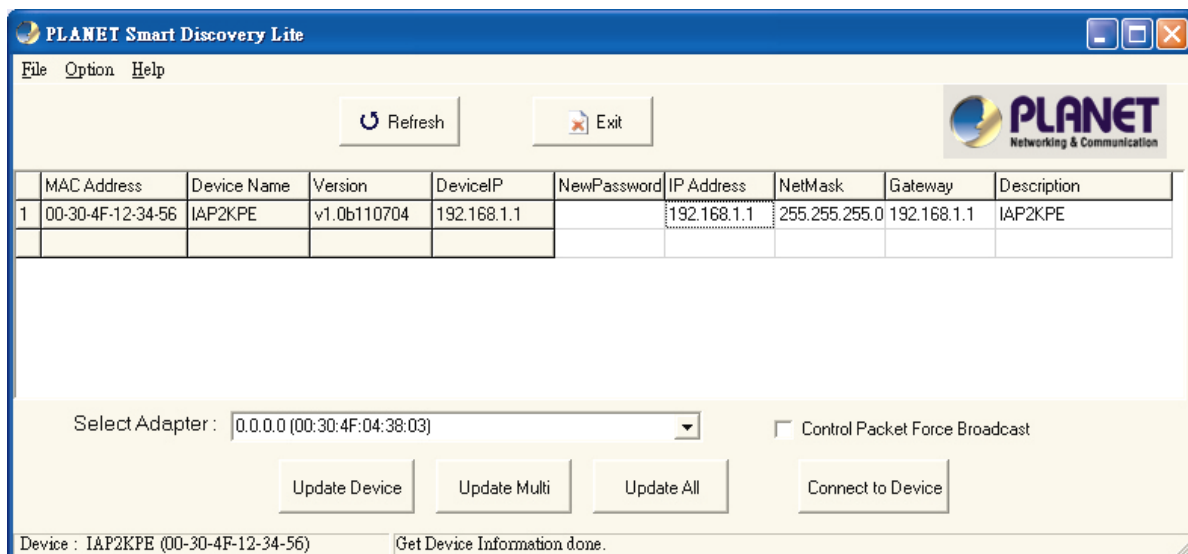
PLANET Smart Discovery Lite

File Option Help

Refresh

Exit

PLANET
Networking & Communication

| | MAC Address | Device Name | Version | DeviceIP | NewPassword | IP Address | NetMask | Gateway | Description |
|---|---|---|---|---|---|---|---|---|---|
| 1 | 00-30-4F-12-34-56 | IAP2KPE | v1.0b110704 | 192.168.1.1 | | 192.168.1.1 | 255.255.255.0 | 192.168.1.1 | IAP2KPE |
| | | | | | | | | | |

Select Adapter : 0.0.0.0 (00:30:4F:04:38:03)

Control Packet Force Broadcast

Update Device

Update Multi

Update All

Connect to Device

Device : IAP2KPE (00-30-4F-12-34-56)

Get Device Information done.